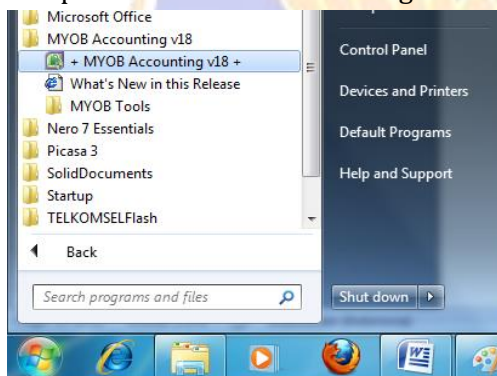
Microsoft Office
MYOB Accounting v18
+ MYOB Accounting v18 +
What's New in this Release
MYOB Tools
Nero 7 Essentials
Picasa 3
SolidDocuments
Startup
TELKOMSELFlash
Back
Search programs and files
Control Panel
Devices and Printers
Default Programs
Help and Support
Shut down